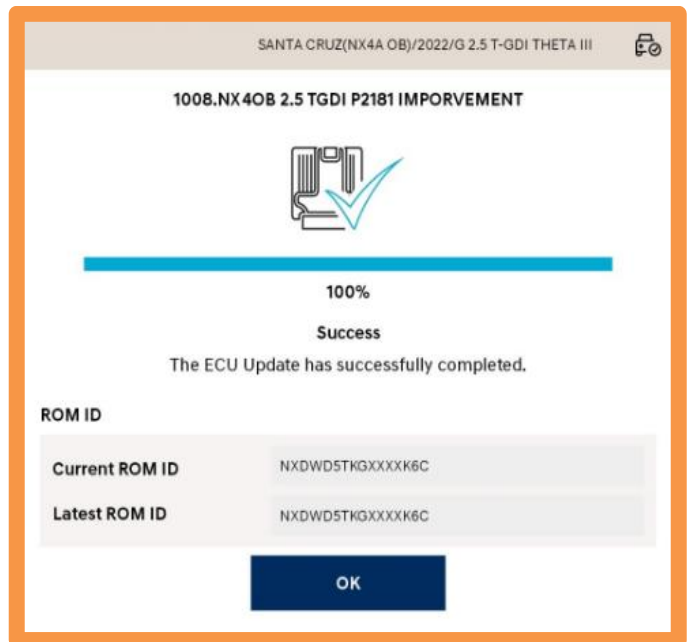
SANTA CRUZ(NX4A OB)/2022/G 2.5 T-GDI THETA III

1008.NX4OB 2.5 TGDI P2181 IMPORVEMENT

100%

Success

The ECU Update has successfully completed.

ROM ID

| Current ROM ID | NXDWD5TKGXXXXK6C |
|---|---|
| Latest ROM ID | NXDWD5TKGXXXXK6C |

OK